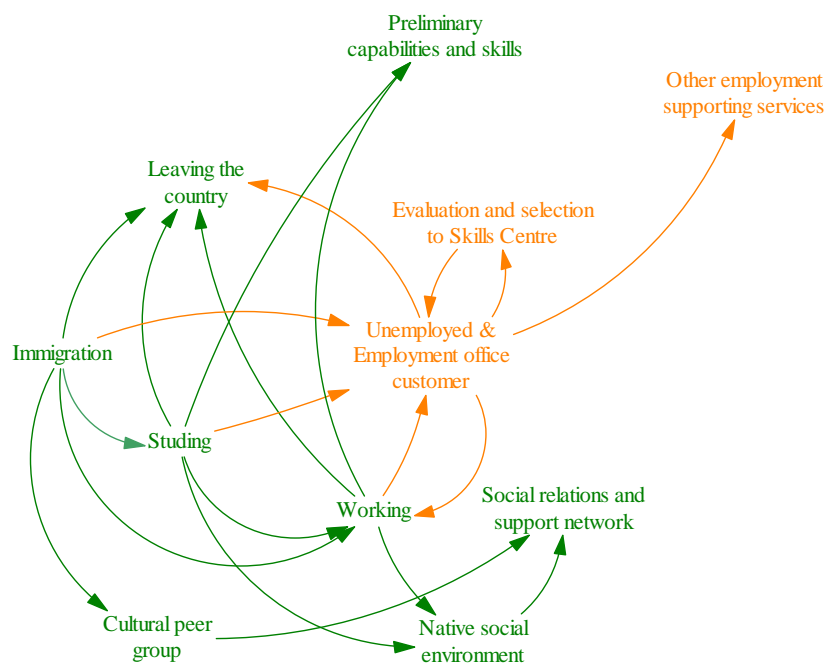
Preliminary capabilities and skills

Other employment supporting services

Leaving the country

Evaluation and selection to Skills Centre

Unemployed & Employment office customer

Immigration

Studing

Working

Social relations and support network

Cultural peer group

Native social environment